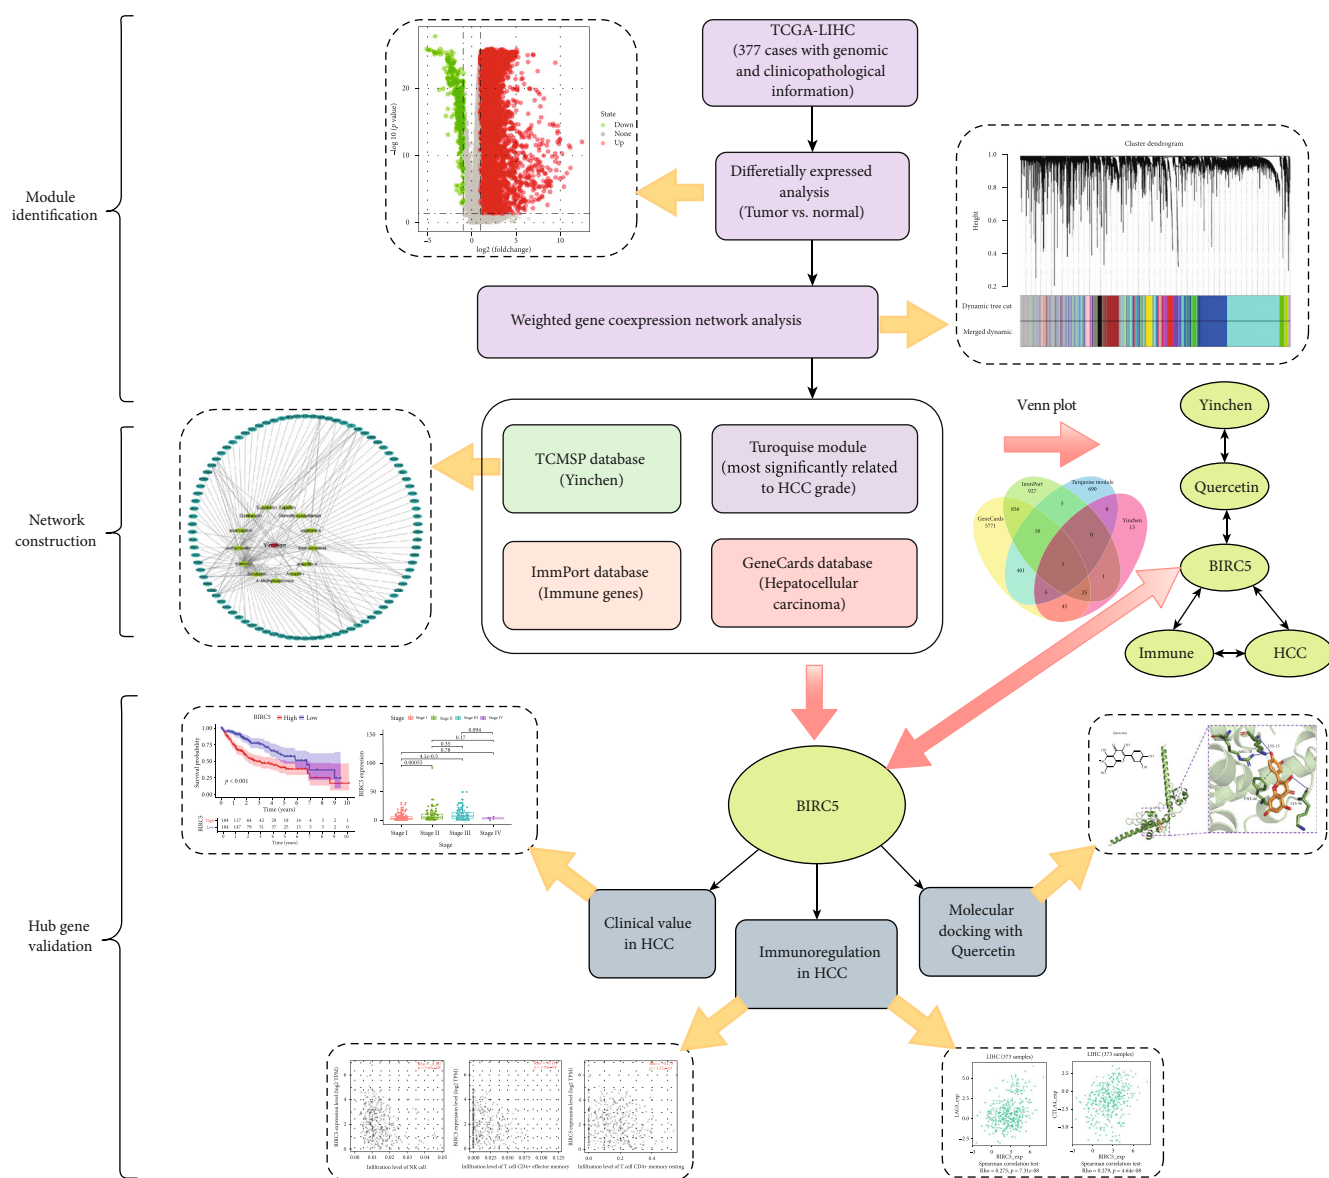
Module identification

TCGA-LIHC (377 cases with genomic and clinicopathological information)

Differetially expressed analysis (Tumor vs. normal)

State
Down
None
Up

$-\log 10$ (p value)
log2 (foldchange)

Cluster dendrogram
Height
Dynamic tree cut
Merged dynamic

Weighted gene coexpression network analysis

Network construction

TCMSP database (Yinchen)

Turoquise module (most significantly related to HCC grade)

ImmPort database (Immune genes)

GeneCards database (Hepatocellular carcinoma)

Venn plot

GeneCards 5771
ImmPort 927
Turoquise module 690
Yinchen 13

Yinchen

Quercetin

BIRC5

Immune

HCC

Hub gene validation

BIRC5 High Low
Survival probability
p < 0.001
Time (years)

Stage Stage I Stage II Stage III Stage IV
BIRC5 expression
Stage

BIRC5

Clinical value in HCC

Immunoregulation in HCC

Molecular docking with Quercetin

Quercetin

Infiltration level of NK cell
Infiltration level of T cell CD4+ effector memory
Infiltration level of T cell CD4+ memory resting
BIRC5 expression level (log2 TPM)

LIHC (373 samples)
LAG3_exp
BIRC5_exp
Spearman correlation test:
Rho = 0.275, p = 7.31e-08

LIHC (373 samples)
CTLA4_exp
BIRC5_exp
Spearman correlation test:
Rho = 0.276, p = 4.64e-08